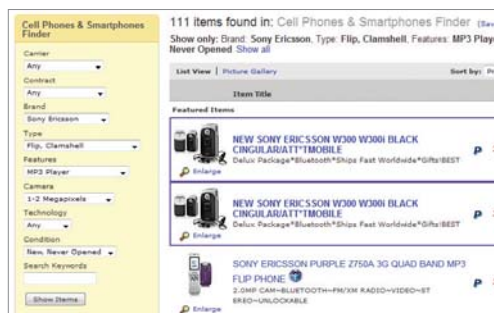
Cell Phones & Smartphones Finder

Carrier
Any

Contract
Any

Brand
Sony Ericsson

Type
Flip, Clamshell

Features
MP3 Player

Camera
1-2 Megapixels

Technology
Any

Condition
New, Never Opened

Search Keywords

Show Items

111 items found in: Cell Phones & Smartphones Finder [Sav

Show only: Brand: Sony Ericsson, Type: Flip, Clamshell, Features: MP3 Playe Never Opened Show all

List View | Picture Gallery

Sort by: Pr

Item Title

Featured Items

NEW SONY ERICSSON W300 W300i BLACK CINGULAR/ATT*TMOBILE
Delux Package*Bluetooth*Ships Fast Worldwide*Gifts!BEST
Enlarge

NEW SONY ERICSSON W300 W300i BLACK CINGULAR/ATT*TMOBILE
Delux Package*Bluetooth*Ships Fast Worldwide*Gifts!BEST
Enlarge

SONY ERICSSON PURPLE Z750A 3G QUAD BAND MP3 FLIP PHONE
2.0MP CAM~BLUETOOTH~FM/XM RADIO~VIDEO~ST EREO~UNLOCKABLE
Enlarge